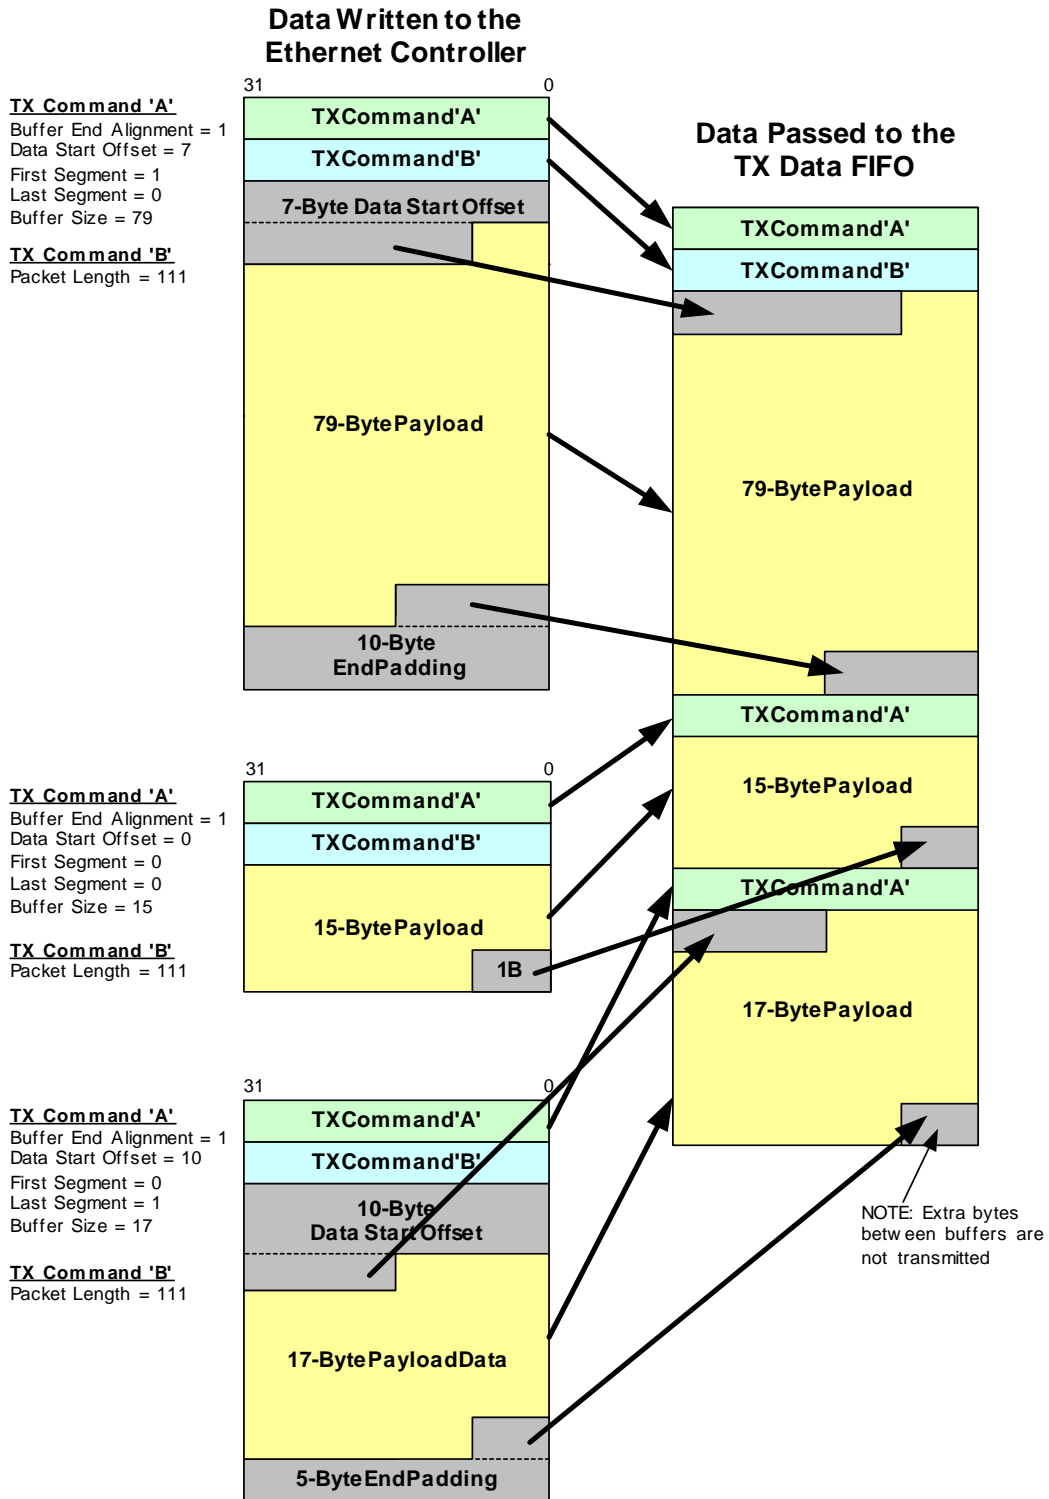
Data Written to the Ethernet Controller

31
0

TX Command 'A'
Buffer End Alignment = 1
Data Start Offset = 7
First Segment = 1
Last Segment = 0
Buffer Size = 79

TX Command 'B'
Packet Length = 111

TXCommand'A'
TXCommand'B'
7-Byte Data Start Offset
79-BytePayload
10-Byte EndPadding

Data Passed to the TX Data FIFO

TXCommand'A'
TXCommand'B'
79-BytePayload
TXCommand'A'
15-BytePayload
TXCommand'A'
17-BytePayload

31
0

TX Command 'A'
Buffer End Alignment = 1
Data Start Offset = 0
First Segment = 0
Last Segment = 0
Buffer Size = 15

TX Command 'B'
Packet Length = 111

TXCommand'A'
TXCommand'B'
15-BytePayload
1B

31
0

TX Command 'A'
Buffer End Alignment = 1
Data Start Offset = 10
First Segment = 0
Last Segment = 1
Buffer Size = 17

TX Command 'B'
Packet Length = 111

TXCommand'A'
TXCommand'B'
10-Byte Data Start Offset
17-BytePayloadData
5-ByteEndPadding

NOTE: Extra bytes between buffers are not transmitted